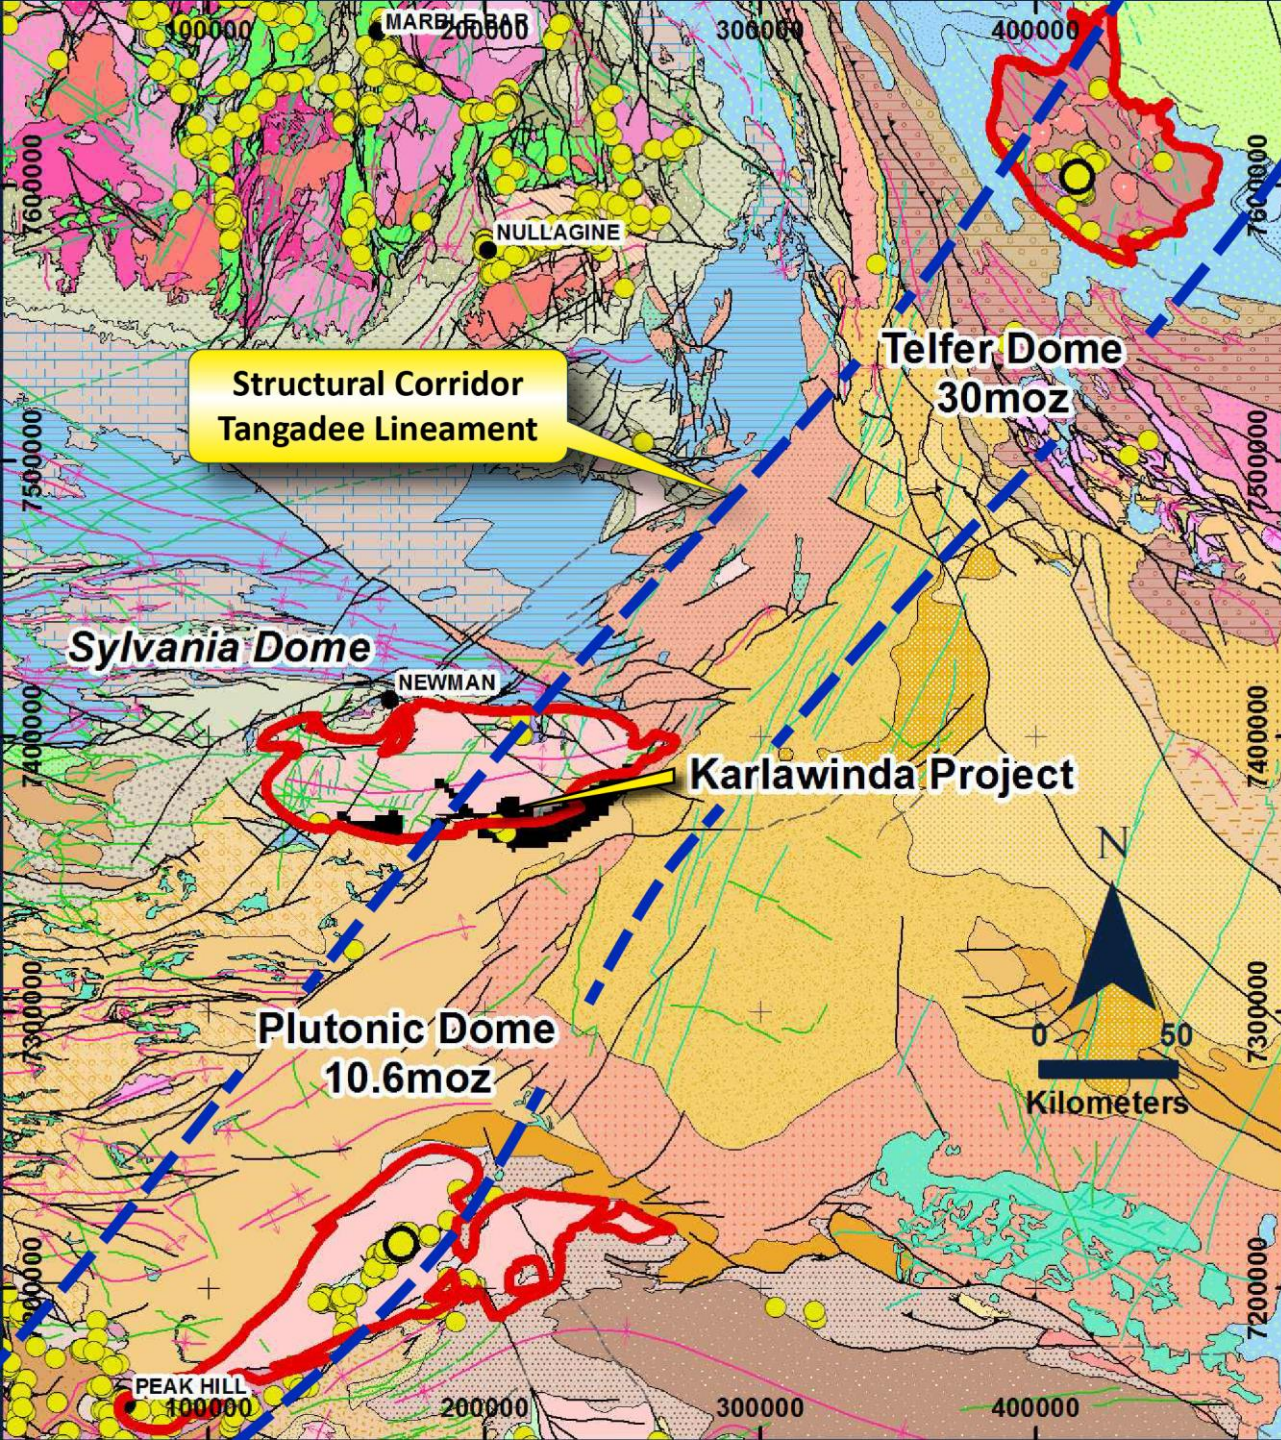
100000
MARBLE BAR
200000
300000
400000
7600000
7600000
NULLAGINE
Structural Corridor
Tangadee Lineament
Telfer Dome
30moz
7500000
Sylvania Dome
NEWMAN
7400000
7400000
Karlawinda Project
N
7300000
7300000
Plutonic Dome
10.6moz
0
50
Kilometers
7200000
7200000
PEAK HILL
100000
200000
300000
400000